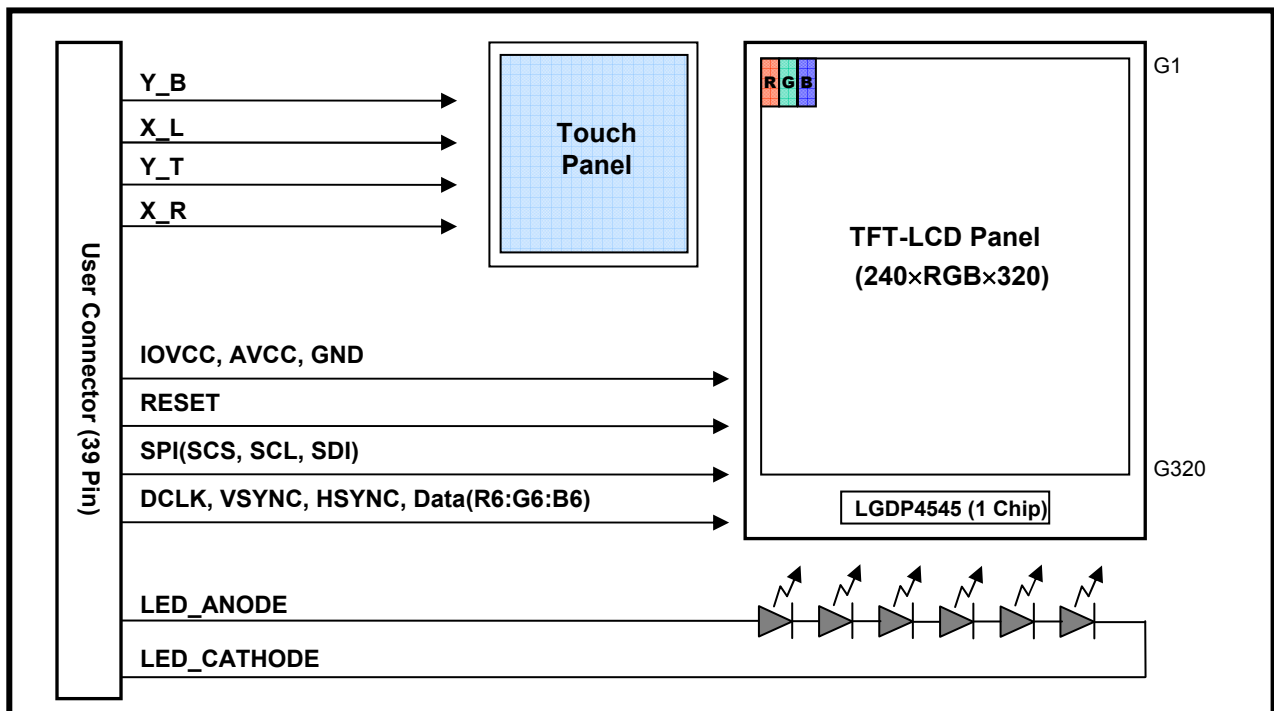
User Connector (39 Pin)

Y_B
X_L
Y_T
X_R

Touch Panel

R G B

G1

TFT-LCD Panel
(240×RGB×320)

G320

LGDP4545 (1 Chip)

IOVCC, AVCC, GND
RESET
SPI(SCS, SCL, SDI)
DCLK, VSYNC, HSYNC, Data(R6:G6:B6)

LED_ANODE
LED_CATHODE